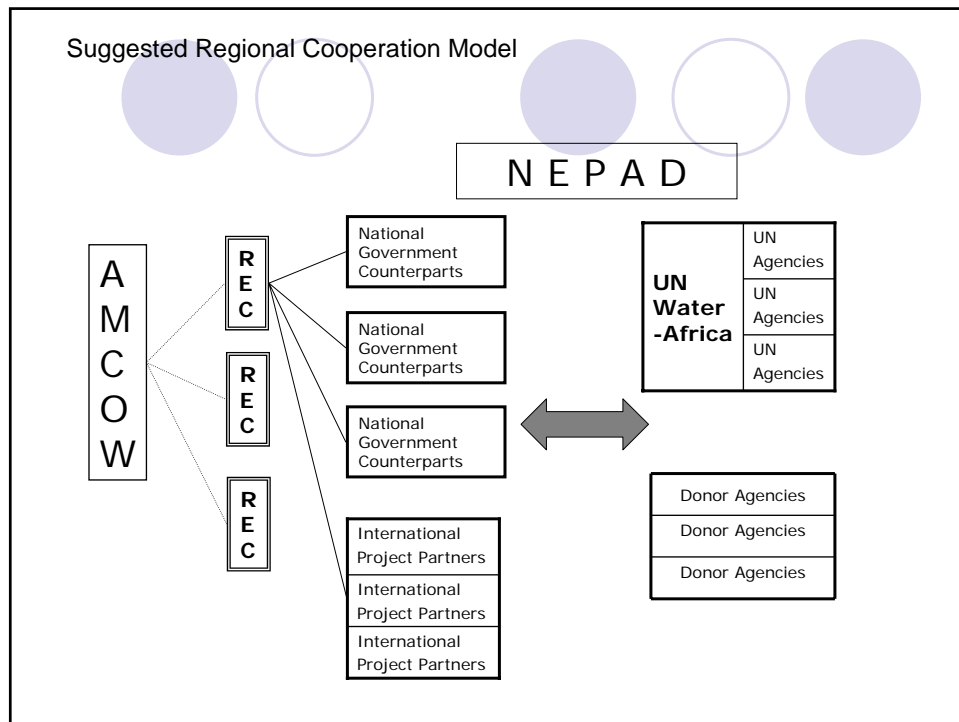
Suggested Regional Cooperation Model

N E P A D

A
M
C
O
W

R
E
C

R
E
C

R
E
C

National Government Counterparts

National Government Counterparts

National Government Counterparts

International Project Partners

International Project Partners

International Project Partners

UN Water -Africa

UN Agencies

UN Agencies

UN Agencies

Donor Agencies

Donor Agencies

Donor Agencies